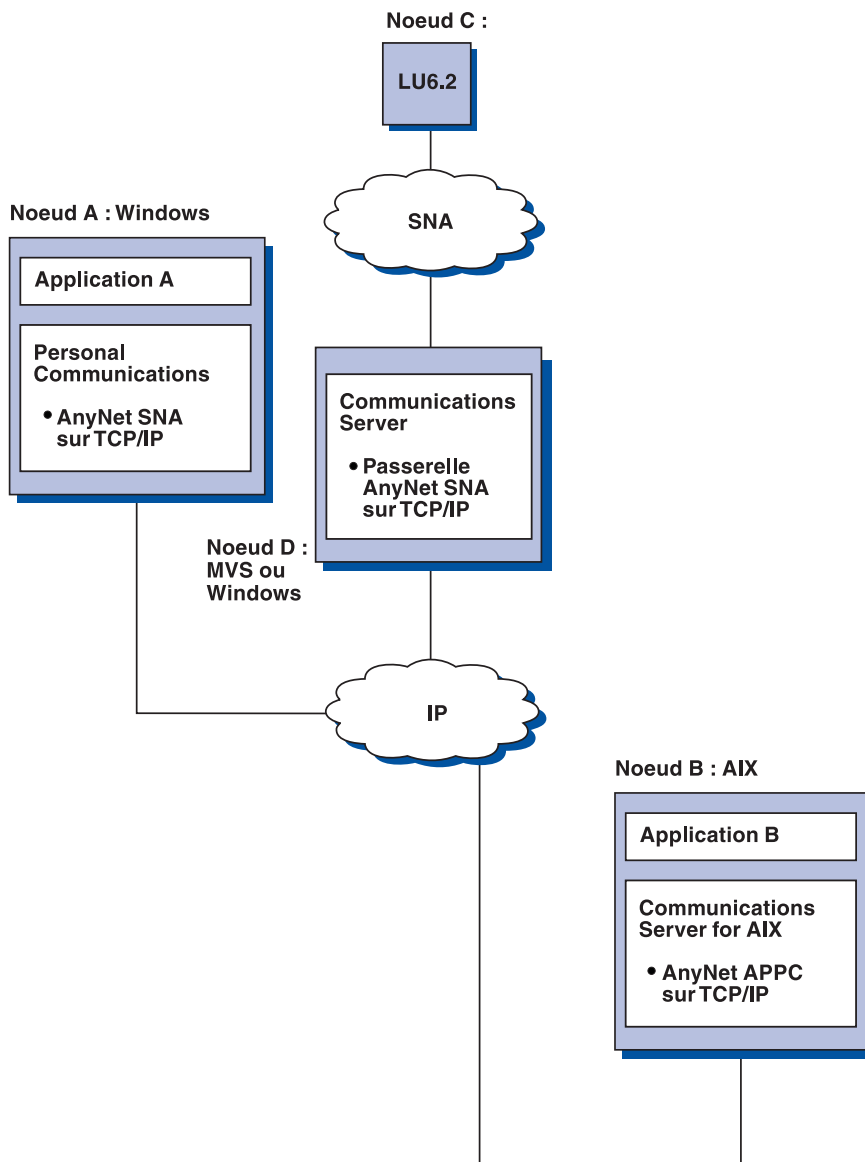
Noeud C :

LU6.2

SNA

Noeud A : Windows

Application A

Personal Communications

• AnyNet SNA sur TCP/IP

Communications Server

• Passerelle AnyNet SNA sur TCP/IP

Noeud D : MVS ou Windows

IP

Noeud B : AIX

Application B

Communications Server for AIX

• AnyNet APPC sur TCP/IP